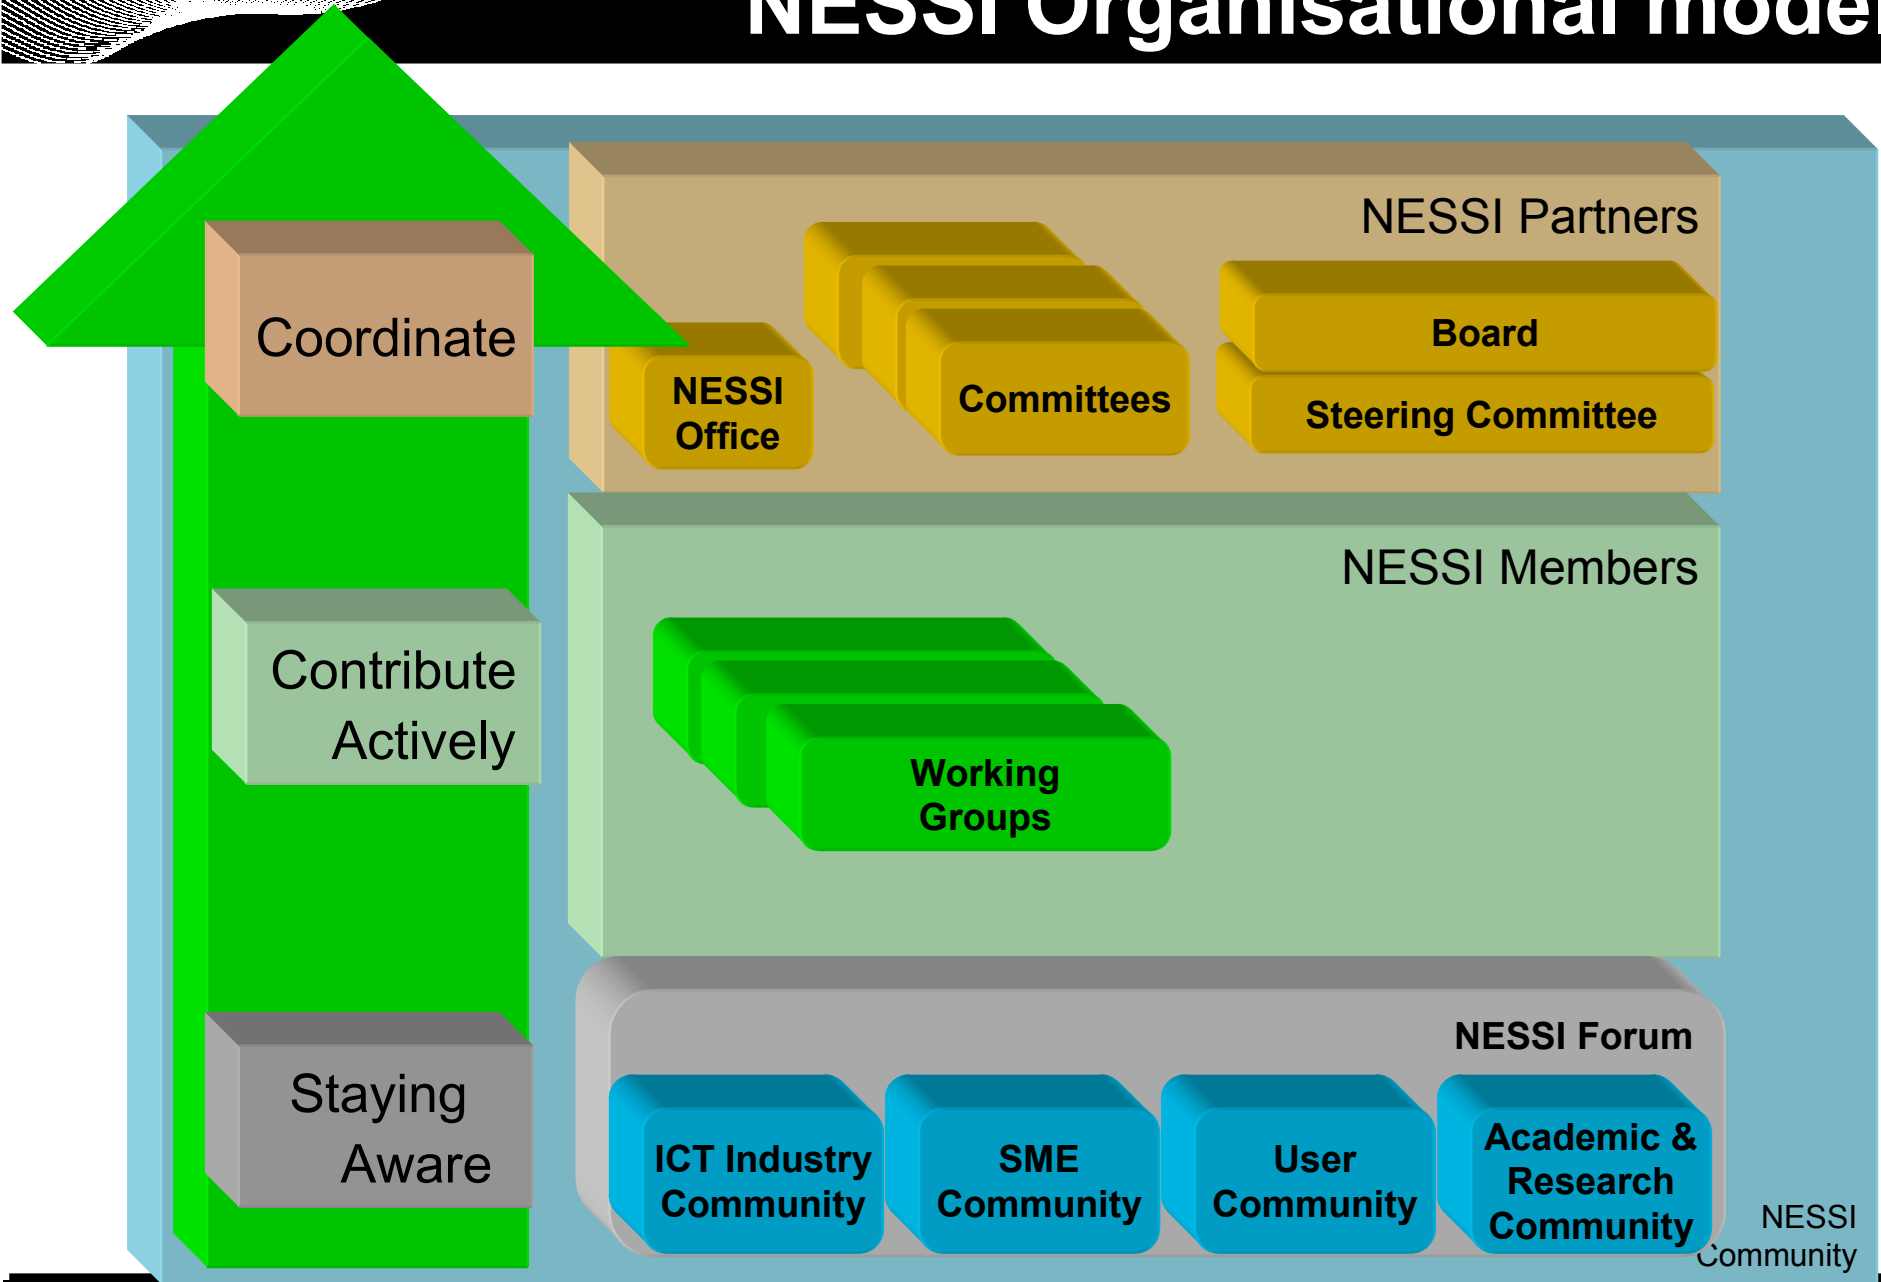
NESSI Organisational model

Coordinate

Contribute Actively

Staying Aware

NESSI Partners

NESSI Office

Committees

Board

Steering Committee

NESSI Members

Working Groups

NESSI Forum

ICT Industry Community

SME Community

User Community

Academic & Research Community

NESSI Community